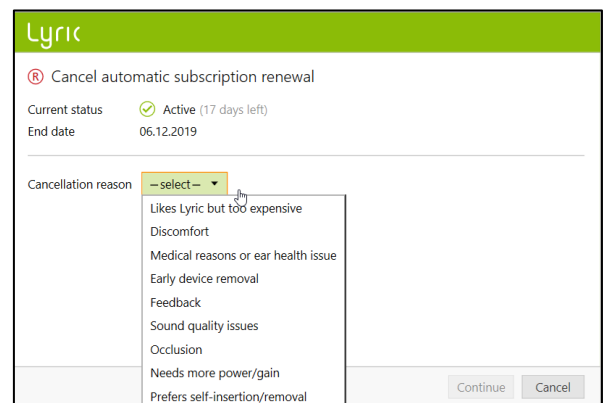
Lyric

® Cancel automatic subscription renewal

Current status Active (17 days left)
End date 06.12.2019

Cancellation reason – select – ▼

Likes Lyric but too expensive
Discomfort
Medical reasons or ear health issue
Early device removal
Feedback
Sound quality issues
Occlusion
Needs more power/gain
Prefers self-insertion/removal

Continue Cancel